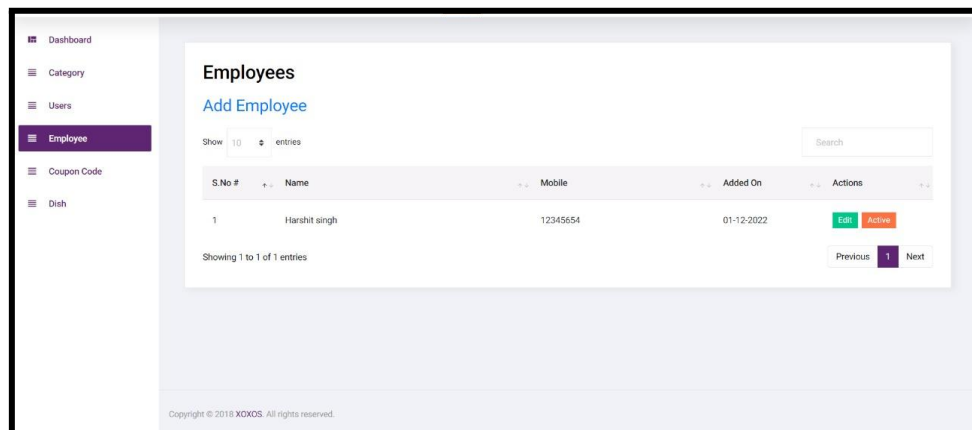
Dashboard
Category
Users
Employee
Coupon Code
Dish

Employees

Add Employee

Show 10 entries

Search

| S.No # | Name | Mobile | Added On | Actions |
|---|---|---|---|---|
| 1 | Harshit singh | 12345654 | 01-12-2022 | Edit Active |

Showing 1 to 1 of 1 entries

Previous 1 Next

Copyright © 2018 XOXOS. All rights reserved.